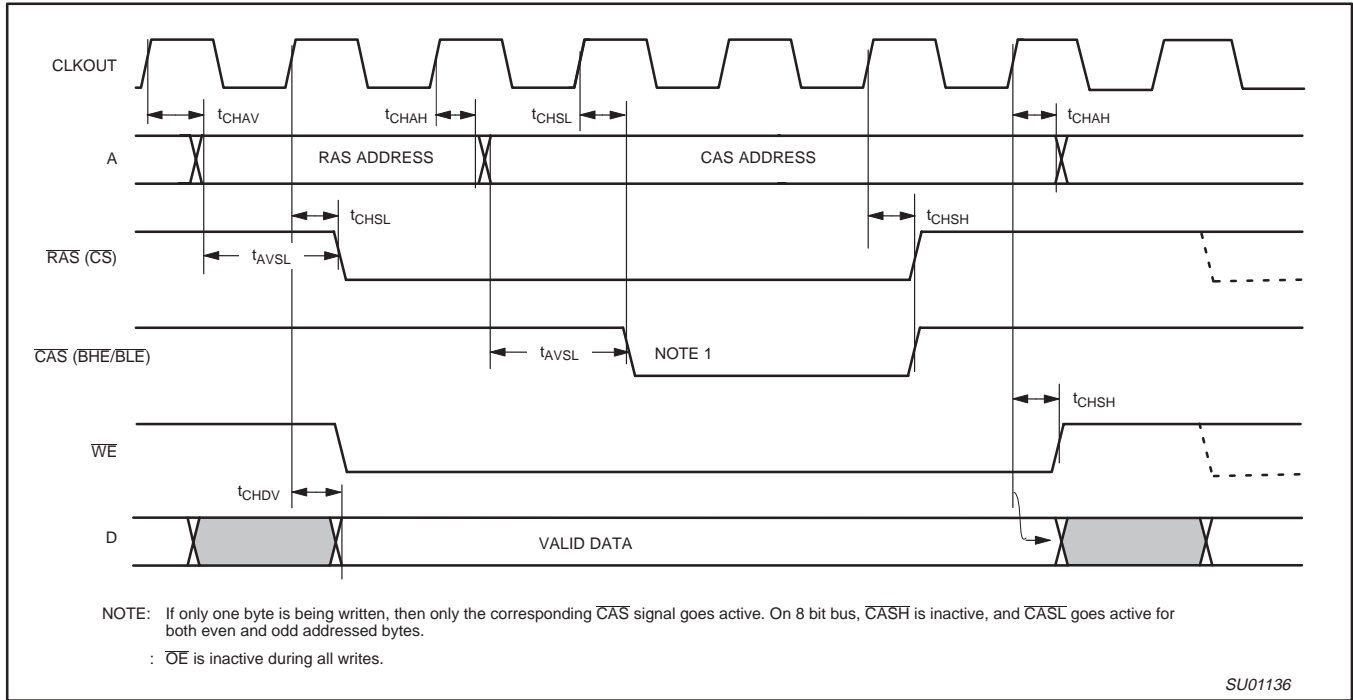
CLKOUT

$t_{CHAV}$

$t_{CHAH}$

$t_{CHSL}$

$t_{CHAH}$

A

RAS ADDRESS

CAS ADDRESS

$t_{CHSL}$

$t_{CHSH}$

$\overline{RAS}$ ($\overline{CS}$)

$t_{AVSL}$

$\overline{CAS}$ ($\overline{BHE}$/$\overline{BLE}$)

$t_{AVSL}$

NOTE 1

$t_{CHSH}$

$\overline{WE}$

$t_{CHDV}$

D

VALID DATA

NOTE: If only one byte is being written, then only the corresponding $\overline{CAS}$ signal goes active. On 8 bit bus, $\overline{CASH}$ is inactive, and $\overline{CASL}$ goes active for both even and odd addressed bytes.

: $\overline{OE}$ is inactive during all writes.

SU01136